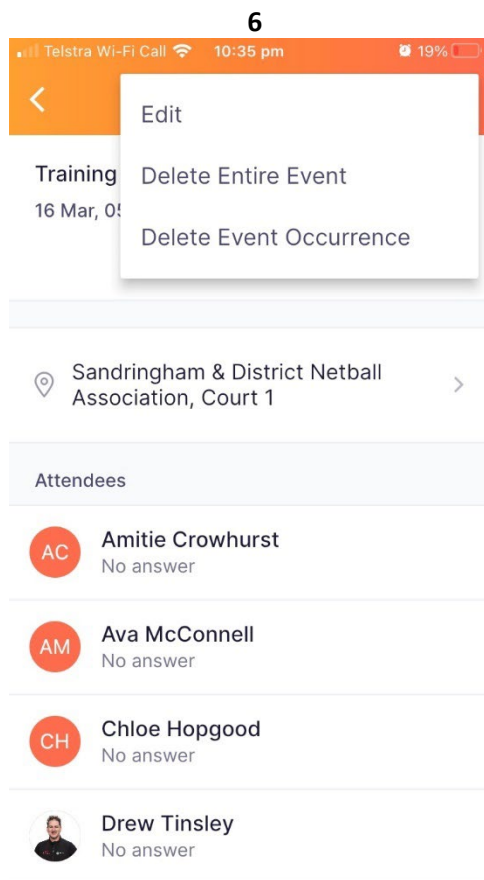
6

Telstra Wi-Fi Call 10:35 pm 19%

Edit

Delete Entire Event

Delete Event Occurrence

Training

16 Mar, 0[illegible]

Sandringham & District Netball Association, Court 1

Attendees

AC Amitie Crowhurst
No answer

AM Ava McConnell
No answer

CH Chloe Hopgood
No answer

Drew Tinsley
No answer